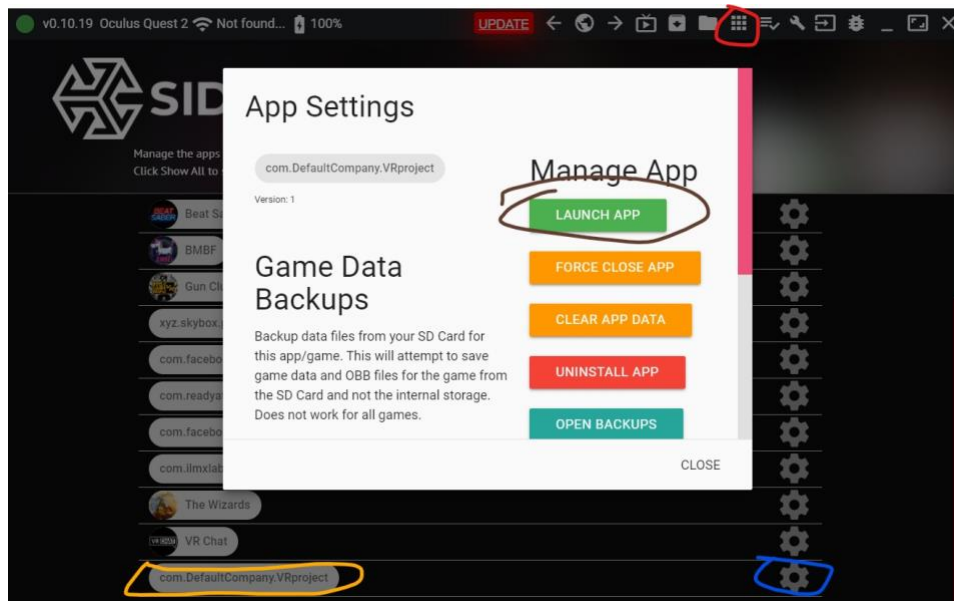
v0.10.19 Oculus Quest 2 Not found... 100%

UPDATE

SID

Manage the apps
Click Show All to

Beat Sa
BMBF
Gun Cl
xyz.skybox.
com.facebo
com.readya
com.facebo
com.ilmxlab
The Wizards
VR Chat
com.DefaultCompany.VRproject

App Settings

com.DefaultCompany.VRproject

Version: 1

Manage App

LAUNCH APP

FORCE CLOSE APP

CLEAR APP DATA

UNINSTALL APP

OPEN BACKUPS

Game Data Backups

Backup data files from your SD Card for this app/game. This will attempt to save game data and OBB files for the game from the SD Card and not the internal storage. Does not work for all games.

CLOSE